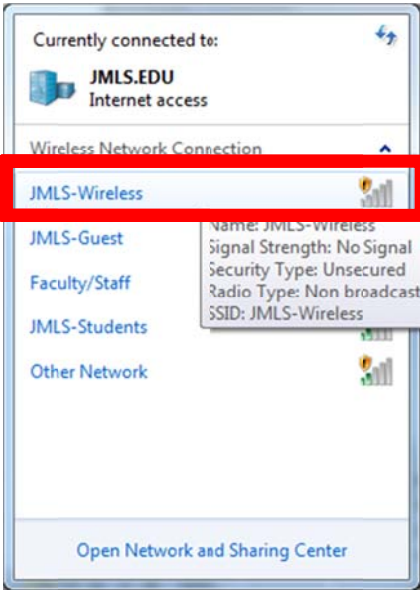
Currently connected to:

JMLS.EDU
Internet access

Wireless Network Connection

JMLS-Wireless

JMLS-Guest

Faculty/Staff

JMLS-Students

Other Network

Name: JMLS-Wireless
Signal Strength: No Signal
Security Type: Unsecured
Radio Type: Non broadcast
SSID: JMLS-Wireless

Open Network and Sharing Center